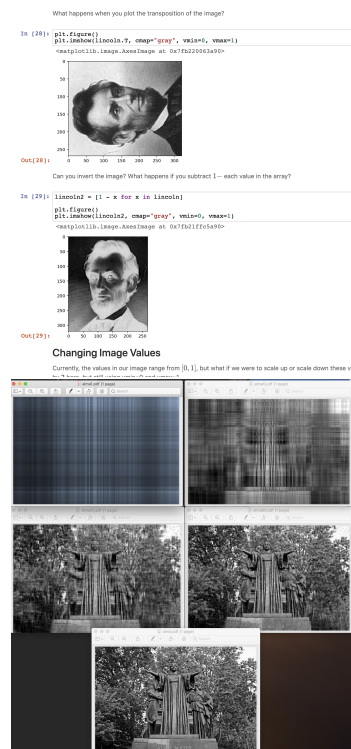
What happens when you plot the transposition of the image?

In [28]: plt.figure()
plt.imshow(lincoln.T, cmap="gray", vmin=0, vmax=1)

<matplotlib.image.AxesImage at 0x7fb220063a90>

0 50 100 150 200 250

0 50 100 150 200 250 300

Out[28]:

Can you invert the image? What happens if you subtract 1 – each value in the array?

In [29]: lincoln2 = [1 - x for x in lincoln]
plt.figure()
plt.imshow(lincoln2, cmap="gray", vmin=0, vmax=1)

<matplotlib.image.AxesImage at 0x7fb21ffc5a90>

0 50 100 150 200 250 300

0 50 100 150 200 250

Out[29]:

Changing Image Values

Currently, the values in our image range from $[0, 1]$, but what if we were to scale up or scale down these v

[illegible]